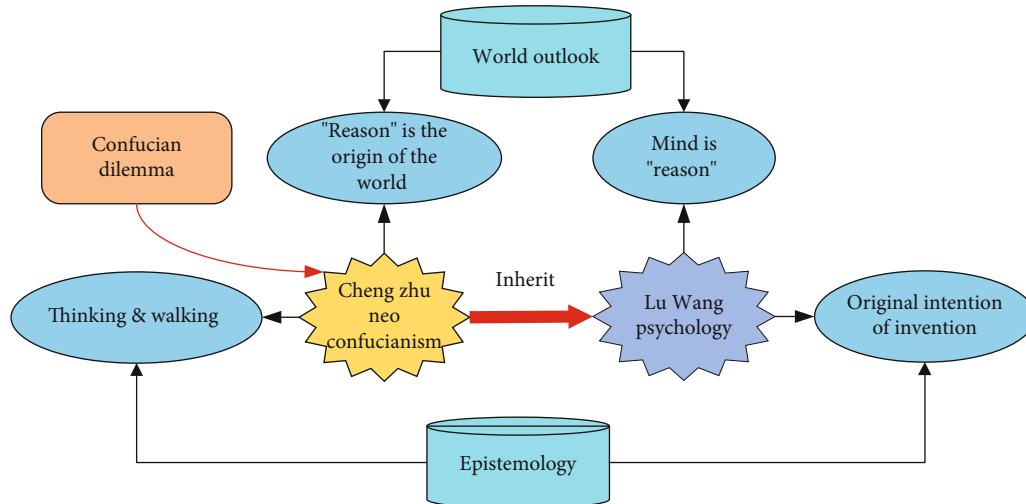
World outlook

Confucian dilemma

"Reason" is the origin of the world

Mind is "reason"

Inherit

Thinking & walking

Cheng zhu neo confucianism

Lu Wang psychology

Original intention of invention

Epistemology